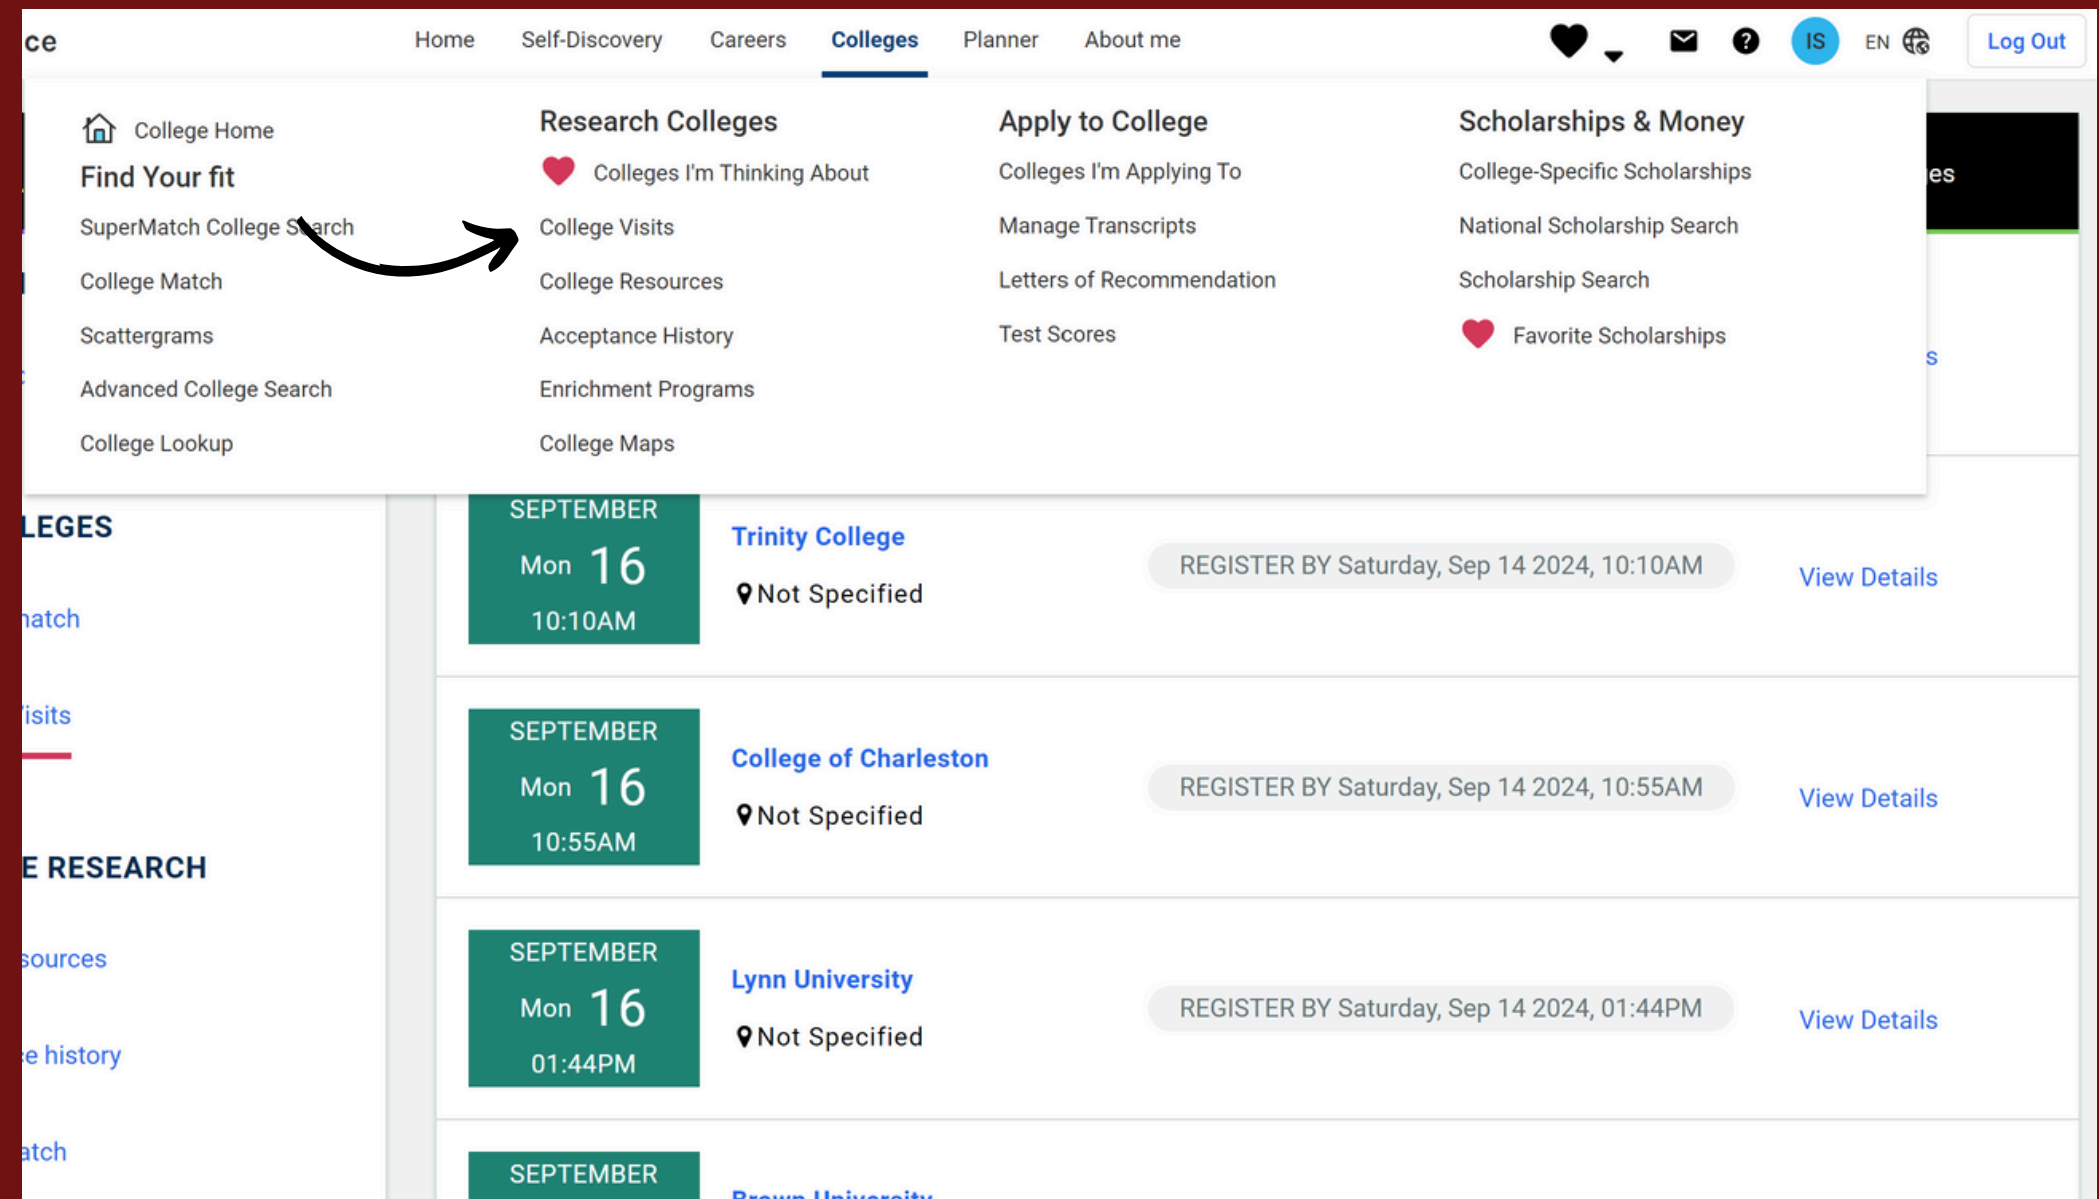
ce

Home Self-Discovery Careers Colleges Planner About me

IS EN Log Out

College Home
Find Your fit
SuperMatch College Search
College Match
Scattergrams
Advanced College Search
College Lookup

Research Colleges
Colleges I'm Thinking About
College Visits
College Resources
Acceptance History
Enrichment Programs
College Maps

Apply to College
Colleges I'm Applying To
Manage Transcripts
Letters of Recommendation
Test Scores

Scholarships & Money
College-Specific Scholarships
National Scholarship Search
Scholarship Search
Favorite Scholarships

es

s

LEGES

atch

isits

E RESEARCH

sources

e history

atch

SEPTEMBER
Mon 16
10:10AM

Trinity College
Not Specified

REGISTER BY Saturday, Sep 14 2024, 10:10AM

View Details

SEPTEMBER
Mon 16
10:55AM

College of Charleston
Not Specified

REGISTER BY Saturday, Sep 14 2024, 10:55AM

View Details

SEPTEMBER
Mon 16
01:44PM

Lynn University
Not Specified

REGISTER BY Saturday, Sep 14 2024, 01:44PM

View Details

SEPTEMBER

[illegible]